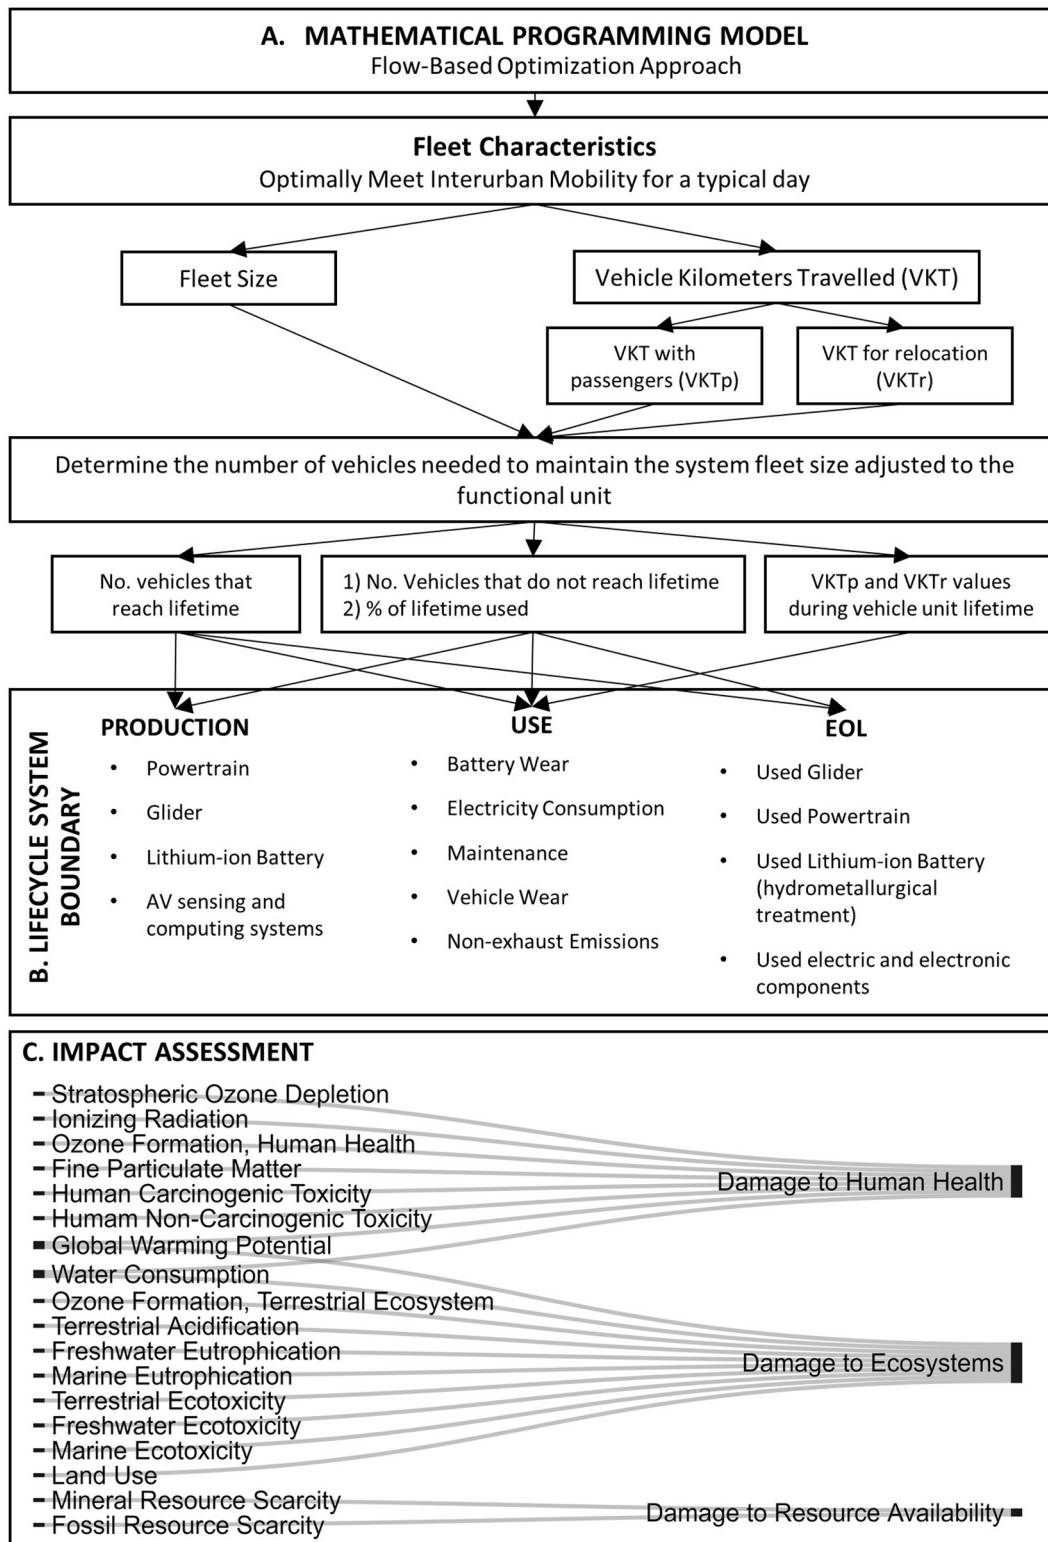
A. MATHEMATICAL PROGRAMMING MODEL
Flow-Based Optimization Approach

Fleet Characteristics
Optimally Meet Interurban Mobility for a typical day

Fleet Size

Vehicle Kilometers Travelled (VKT)

VKT with passengers (VKTp)

VKT for relocation (VKTr)

Determine the number of vehicles needed to maintain the system fleet size adjusted to the functional unit

No. vehicles that reach lifetime

1) No. Vehicles that do not reach lifetime
2) % of lifetime used

VKTp and VKTr values during vehicle unit lifetime

B. LIFECYCLE SYSTEM BOUNDARY

PRODUCTION
- Powertrain
- Glider
- Lithium-ion Battery
- AV sensing and computing systems

USE
- Battery Wear
- Electricity Consumption
- Maintenance
- Vehicle Wear
- Non-exhaust Emissions

EOL
- Used Glider
- Used Powertrain
- Used Lithium-ion Battery (hydrometallurgical treatment)
- Used electric and electronic components

C. IMPACT ASSESSMENT

Stratospheric Ozone Depletion
Ionizing Radiation
Ozone Formation, Human Health
Fine Particulate Matter
Human Carcinogenic Toxicity
Humam Non-Carcinogenic Toxicity
Global Warming Potential
Water Consumption
Ozone Formation, Terrestrial Ecosystem
Terrestrial Acidification
Freshwater Eutrophication
Marine Eutrophication
Terrestrial Ecotoxicity
Freshwater Ecotoxicity
Marine Ecotoxicity
Land Use
Mineral Resource Scarcity
Fossil Resource Scarcity

Damage to Human Health
Damage to Ecosystems
Damage to Resource Availability